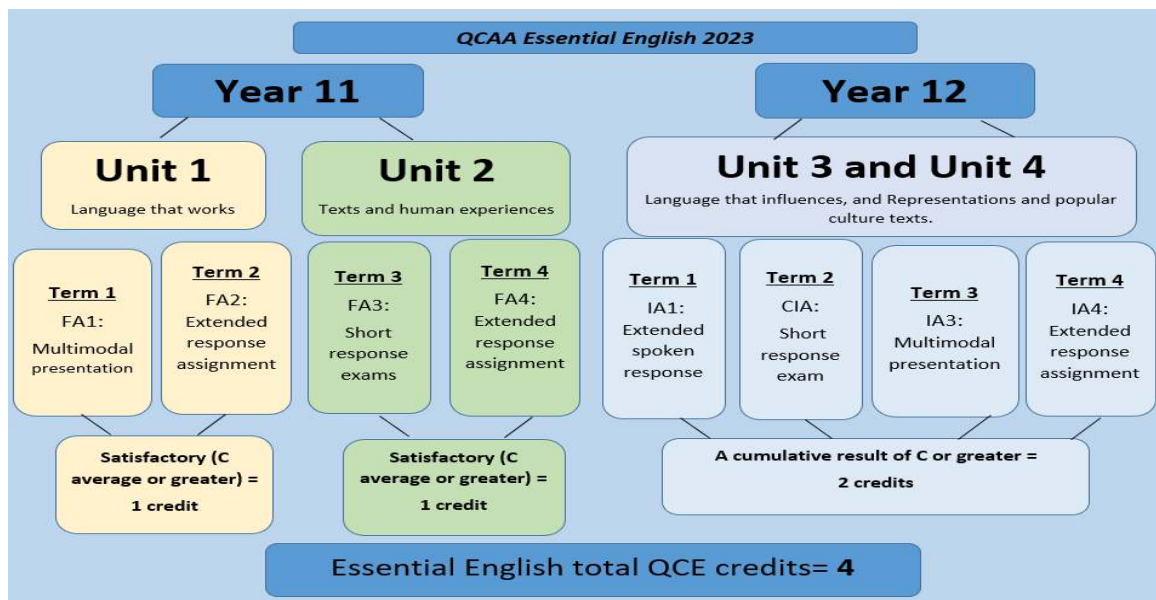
QCAA Essential English 2023

Year 11

Year 12

Unit 1
Language that works

Unit 2
Texts and human experiences

Unit 3 and Unit 4
Language that influences, and Representations and popular culture texts.

Term 1
FA1:
Multimodal presentation

Term 2
FA2:
Extended response assignment

Term 3
FA3:
Short response exams

Term 4
FA4:
Extended response assignment

Term 1
IA1:
Extended spoken response

Term 2
CIA:
Short response exam

Term 3
IA3:
Multimodal presentation

Term 4
IA4:
Extended response assignment

Satisfactory (C average or greater) = 1 credit

Satisfactory (C average or greater) = 1 credit

A cumulative result of C or greater = 2 credits

Essential English total QCE credits= 4